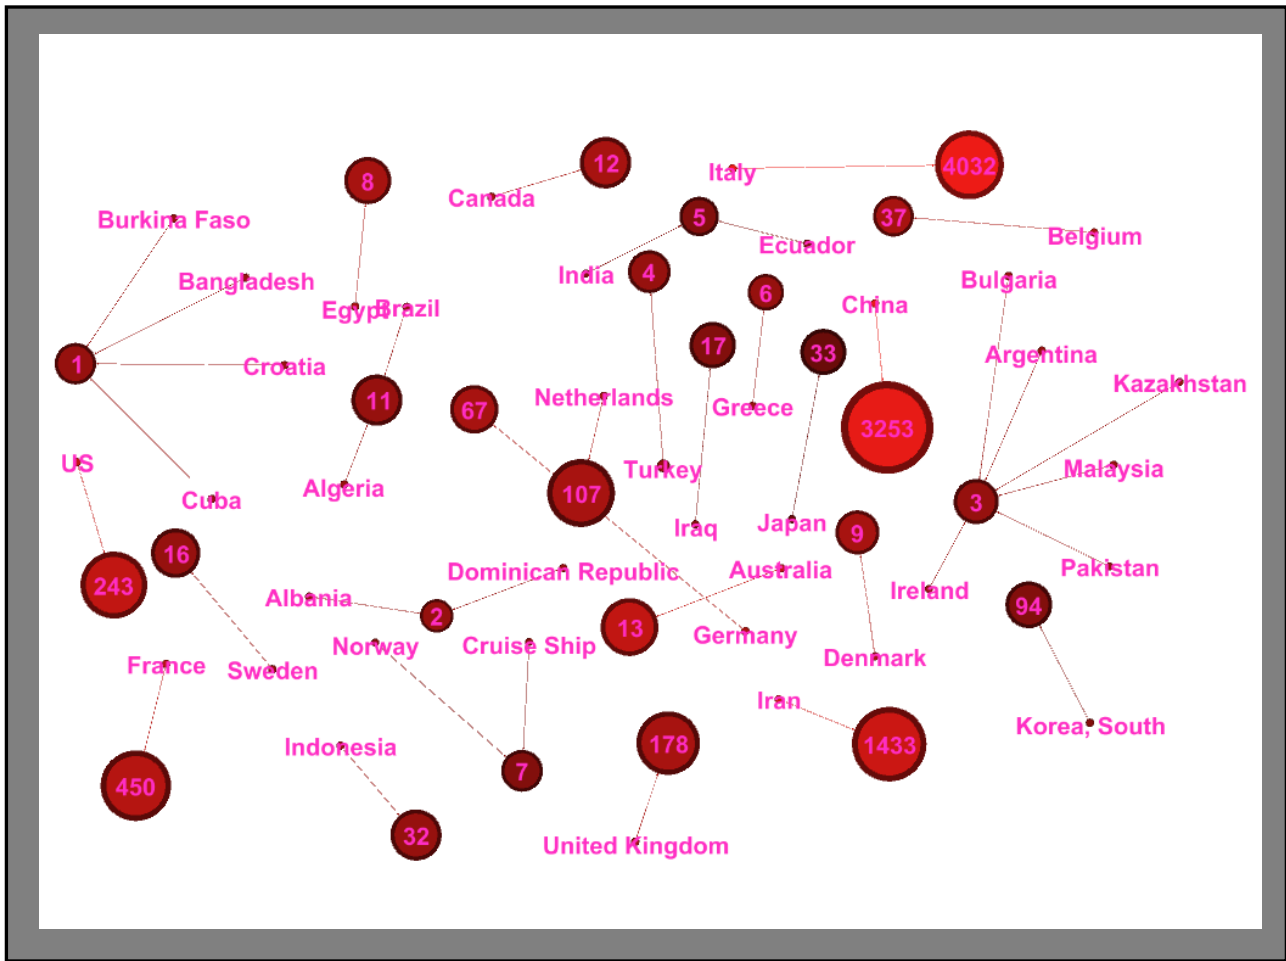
8

12

Italy

4032

Burkina Faso

Canada

5

37

Ecuador

Belgium

Bangladesh

India

4

Bulgaria

Egypt

Brazil

6

China

1

Croatia

17

33

Argentina

Kazakhstan

11

67

Netherlands

Greece

3253

US

Turkey

Malaysia

Cuba

Algeria

107

3

Iraq

Japan

9

16

243

Dominican Republic

Australia

Pakistan

Albania

Ireland

94

2

Norway

Cruise Ship

13

Germany

France

Sweden

Denmark

Iran

Indonesia

178

1433

Korea, South

450

7

32

United Kingdom